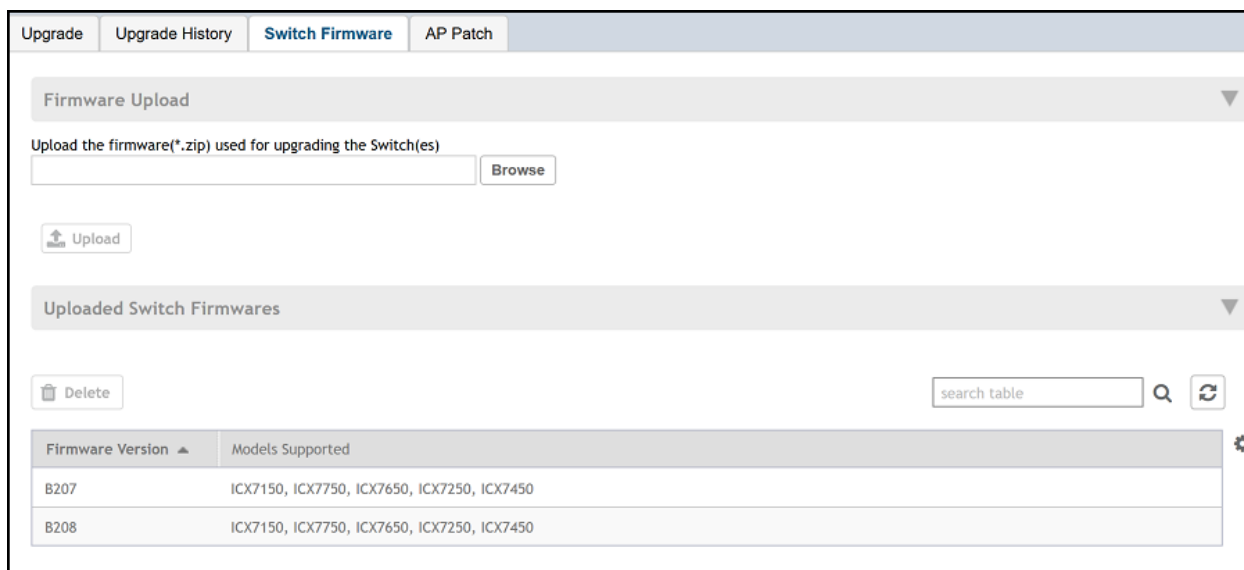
Upgrade | Upgrade History | Switch Firmware | AP Patch

Firmware Upload

Upload the firmware(*.zip) used for upgrading the Switch(es)

Browse

Upload

Uploaded Switch Firmwares

Delete

search table

| Firmware Version | Models Supported |
|---|---|
| B207 | ICX7150, ICX7750, ICX7650, ICX7250, ICX7450 |
| B208 | ICX7150, ICX7750, ICX7650, ICX7250, ICX7450 |